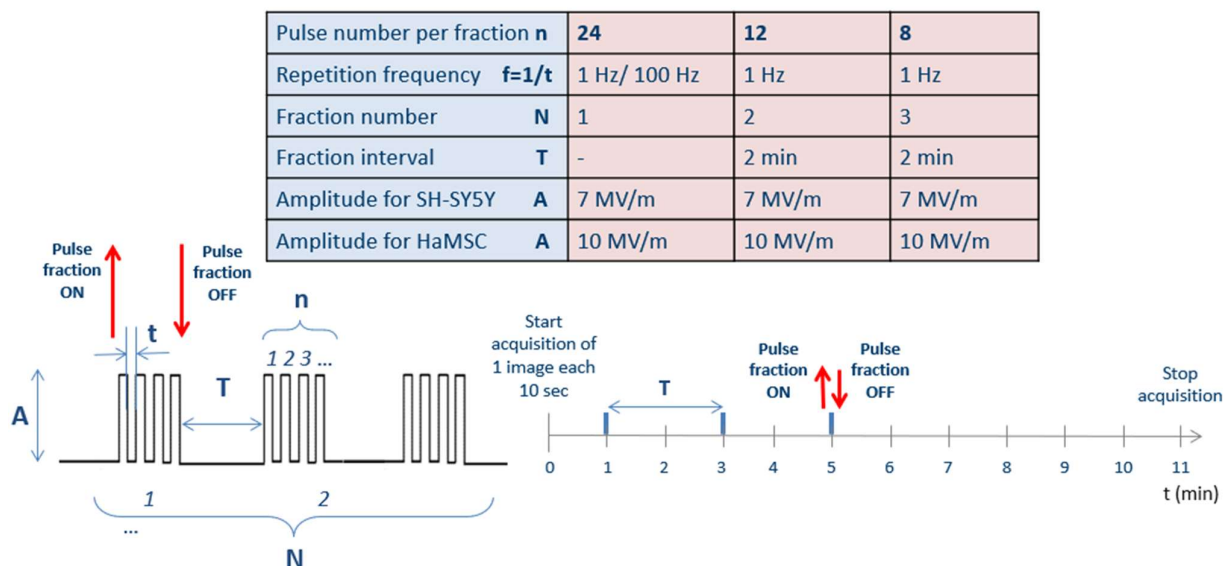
| Pulse number per fraction **n** | **24** | **12** | **8** |
|---|---|---|---|
| Repetition frequency **f=1/t** | 1 Hz/ 100 Hz | 1 Hz | 1 Hz |
| Fraction number **N** | 1 | 2 | 3 |
| Fraction interval **T** | - | 2 min | 2 min |
| Amplitude for SH-SY5Y **A** | 7 MV/m | 7 MV/m | 7 MV/m |
| Amplitude for HaMSC **A** | 10 MV/m | 10 MV/m | 10 MV/m |

Pulse fraction ON

Pulse fraction OFF

t

n

1 2 3 ...

A

T

1

2

...

N

Start acquisition of 1 image each 10 sec

T

Pulse fraction ON

Pulse fraction OFF

Stop acquisition

0 1 2 3 4 5 6 7 8 9 10 11

t (min)